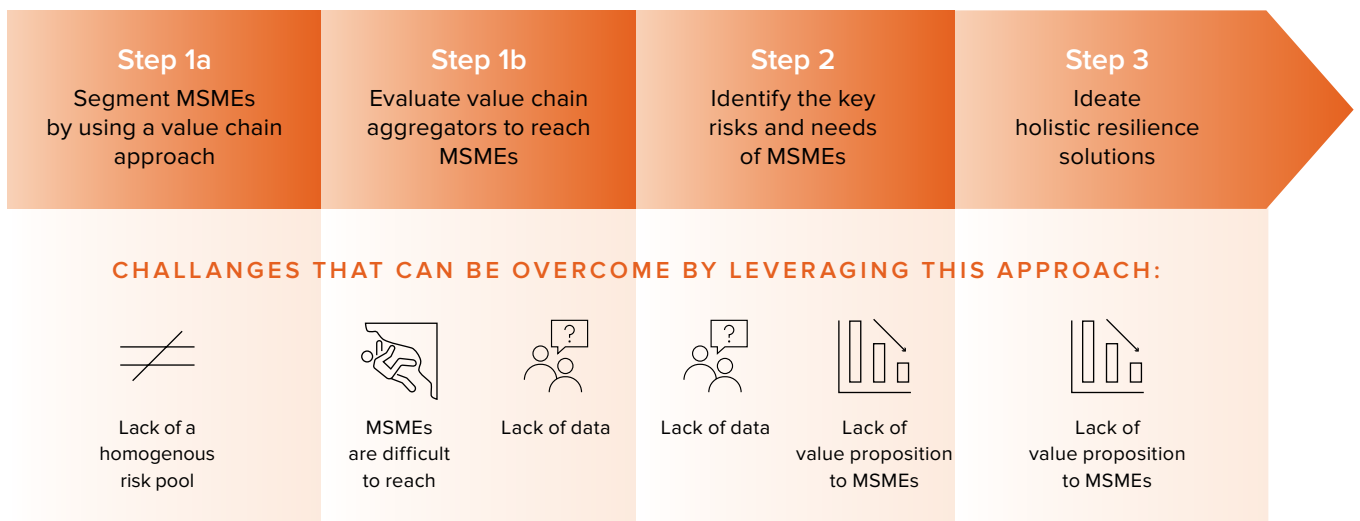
Step 1a
Segment MSMEs by using a value chain approach

Step 1b
Evaluate value chain aggregators to reach MSMEs

Step 2
Identify the key risks and needs of MSMEs

Step 3
Ideate holistic resilience solutions

CHALLANGES THAT CAN BE OVERCOME BY LEVERAGING THIS APPROACH:

Lack of a homogenous risk pool

MSMEs are difficult to reach

?

Lack of data

?

Lack of data

Lack of value proposition to MSMEs

Lack of value proposition to MSMEs